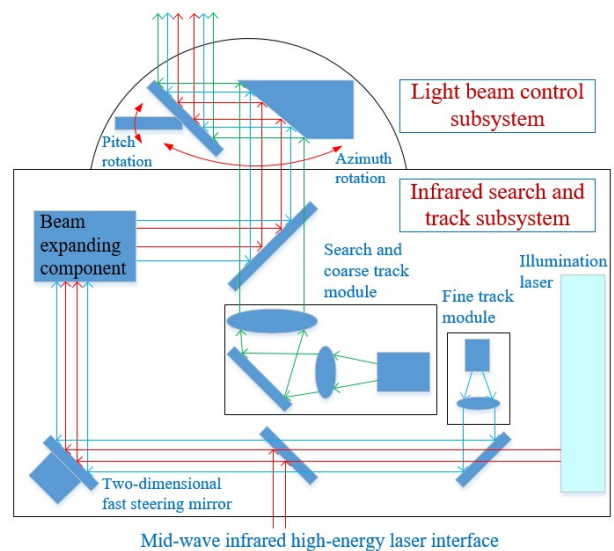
Light beam control subsystem

Pitch rotation

Azimuth rotation

Infrared search and track subsystem

Beam expanding component

Search and coarse track module

Illumination laser

Fine track module

Two-dimensional fast steering mirror

Mid-wave infrared high-energy laser interface